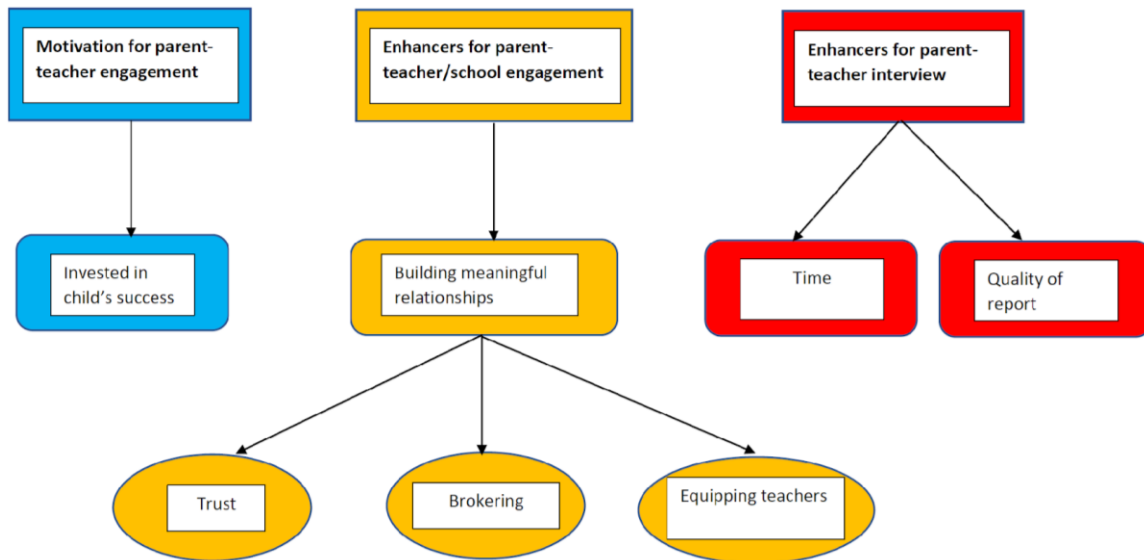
Motivation for parent-teacher engagement

Invested in child's success

Enhancers for parent-teacher/school engagement

Building meaningful relationships

Trust

Brokering

Equipping teachers

Enhancers for parent-teacher interview

Time

Quality of report